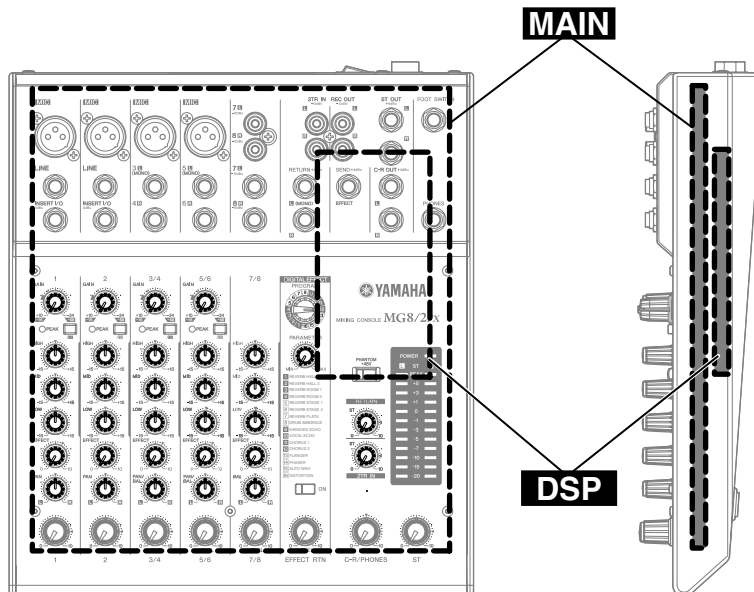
MAIN

MIC MIC MIC MIC

7 L 8 R 7 L 8 R

2TR IN REC OUT ST OUT FOOT SWITCH

L R

LINE LINE 3 L (MONO) 4 R 5 L (MONO) 6 R

INSERT I/O INSERT I/O

RETURN L (MONO) R

SEND EFFECT

C-R OUT L R

PHONES

1 2 3/4 5/6 7/8

GAIN GAIN GAIN GAIN

PEAK PEAK PEAK PEAK

HIGH MID LOW EFFECT PAN PAN/BAL BAL

DIGITAL EFFECT PROGRAM PARAMETER

YAMAHA

MIXING CONSOLE MG8/2FX

PHANTOM +48V

POWER

L ST R

RETURN ST 2TR IN

ON

1 2 3/4 5/6 7/8 EFFECT RTN C-R/PHONES ST

DSP